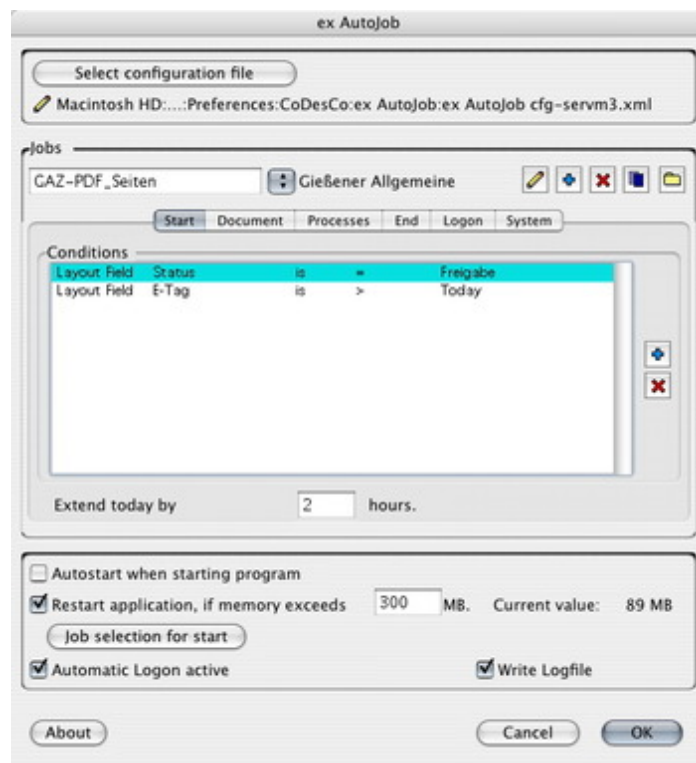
ex AutoJob

Select configuration file

Macintosh HD:...:Preferences:CoDesCo:ex AutoJob:ex AutoJob cfg-servm3.xml

Jobs

GAZ-PDF_Seiten

Gießener Allgemeine

Start | Document | Processes | End | Logon | System

Conditions

| Layout Field | Status | is | = | Freigabe |
|---|---|---|---|---|
| Layout Field | E-Tag | is | > | Today |

Extend today by 2 hours.

Autostart when starting program

Restart application, if memory exceeds 300 MB. Current value: 89 MB

Job selection for start

Automatic Logon active

Write Logfile

About

Cancel

OK